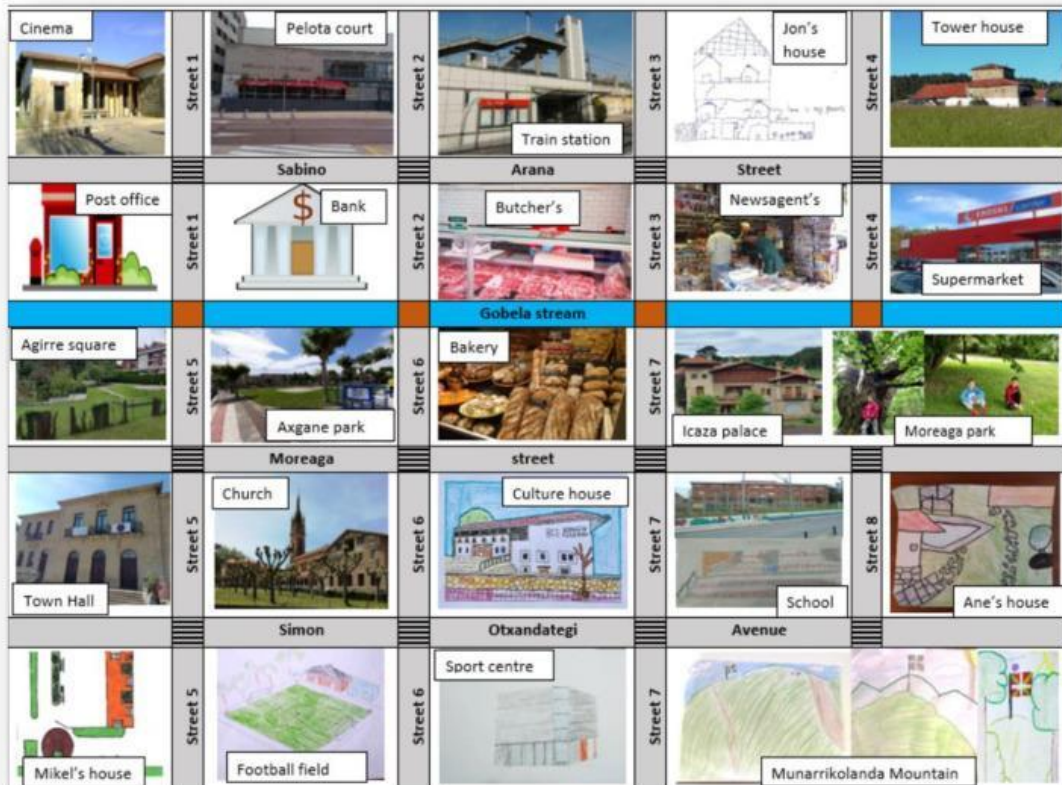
Cinema

Street 1

Pelota court

Street 2

Train station

Street 3

Jon's house

Street 4

Tower house

Sabino

Arana

Street

Post office

Street 1

Bank

Street 2

Butcher's

Street 3

Newsagent's

Street 4

Supermarket

Gobela stream

Agirre square

Street 5

Axgane park

Street 6

Bakery

Street 7

Icaza palace

Moreaga park

Moreaga

street

Town Hall

Street 5

Church

Street 6

Culture house

Street 7

School

Street 8

Ane's house

Simon

Otxandategi

Avenue

Mikel's house

Street 5

Football field

Street 6

Sport centre

Street 7

Munarrikolanda Mountain